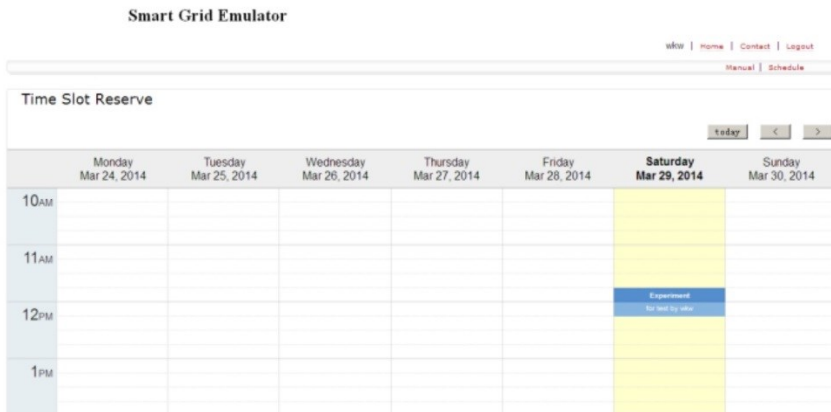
Smart Grid Emulator

wkw | Home | Contact | Logout

Manual | Schedule

Time Slot Reserve

today < >

| | Monday Mar 24, 2014 | Tuesday Mar 25, 2014 | Wednesday Mar 26, 2014 | Thursday Mar 27, 2014 | Friday Mar 28, 2014 | Saturday Mar 29, 2014 | Sunday Mar 30, 2014 |
|---|---|---|---|---|---|---|---|
| 10AM | | | | | | | |
| 11AM | | | | | | Experiment for test by wkw | |
| 12PM | | | | | | | |
| 1PM | | | | | | | |